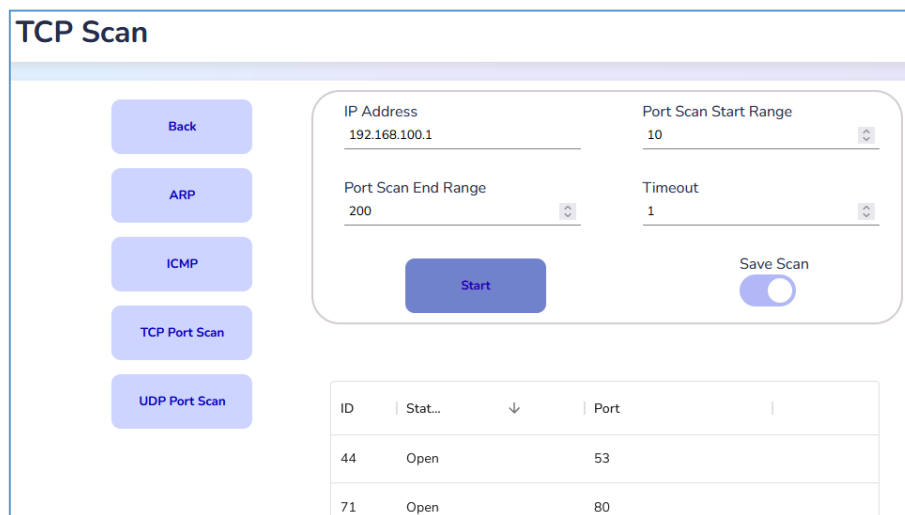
TCP Scan

Back

ARP

ICMP

TCP Port Scan

UDP Port Scan

IP Address
192.168.100.1

Port Scan Start Range
10

Port Scan End Range
200

Timeout
1

Start

Save Scan

| ID | Stat... | Port |
|---|---|---|
| 44 | Open | 53 |
| 71 | Open | 80 |